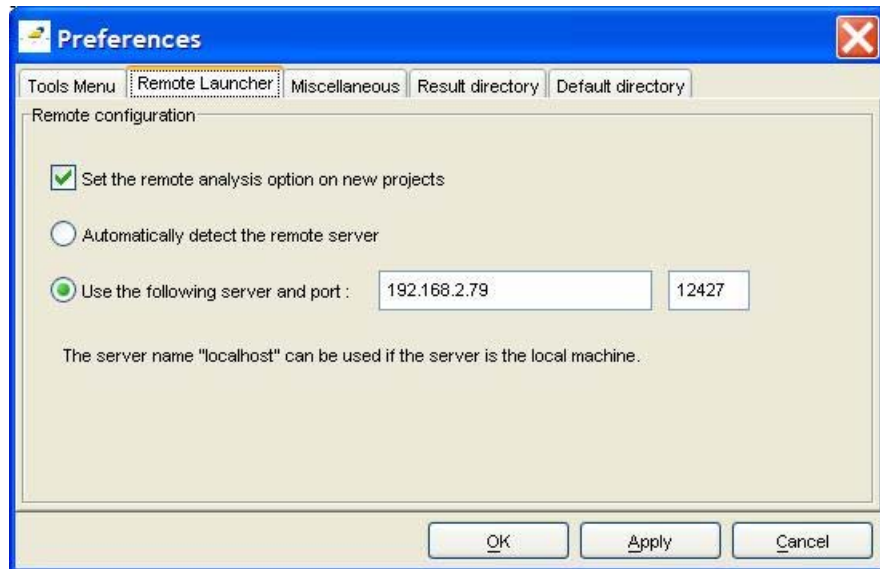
Preferences

Tools Menu | Remote Launcher | Miscellaneous | Result directory | Default directory

Remote configuration

Set the remote analysis option on new projects

Automatically detect the remote server

Use the following server and port : 192.168.2.79 12427

The server name "localhost" can be used if the server is the local machine.

OK Apply Cancel